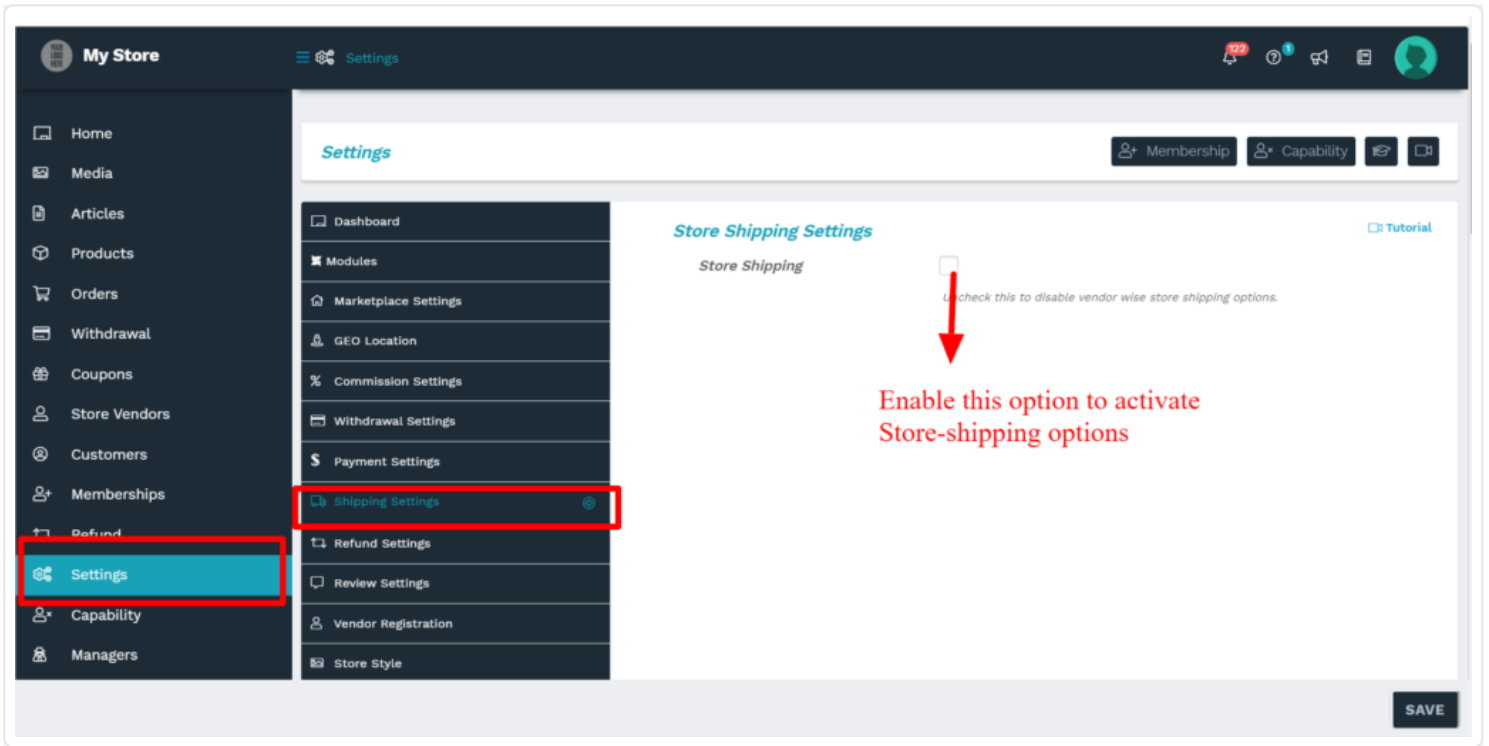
My Store

Settings

122 1

Home
Media
Articles
Products
Orders
Withdrawal
Coupons
Store Vendors
Customers
Memberships
Refund
Settings
Capability
Managers

Settings

Membership Capability

Dashboard
Modules
Marketplace Settings
GEO Location
Commission Settings
Withdrawal Settings
Payment Settings
Shipping Settings
Refund Settings
Review Settings
Vendor Registration
Store Style

Store Shipping Settings

Tutorial

Store Shipping

Uncheck this to disable vendor wise store shipping options.

Enable this option to activate Store-shipping options

SAVE